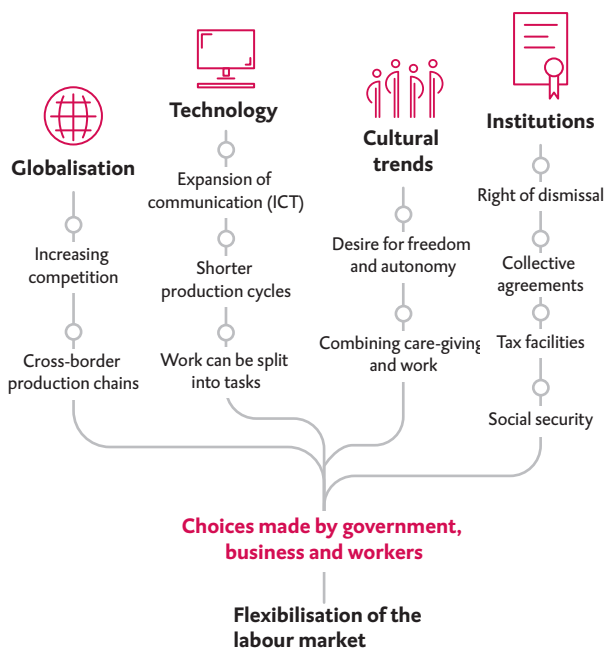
Globalisation

Increasing competition

Cross-border production chains

Technology

Expansion of communication (ICT)

Shorter production cycles

Work can be split into tasks

Cultural trends

Desire for freedom and autonomy

Combining care-giving and work

Institutions

Right of dismissal

Collective agreements

Tax facilities

Social security

Choices made by government, business and workers

Flexibilisation of the labour market